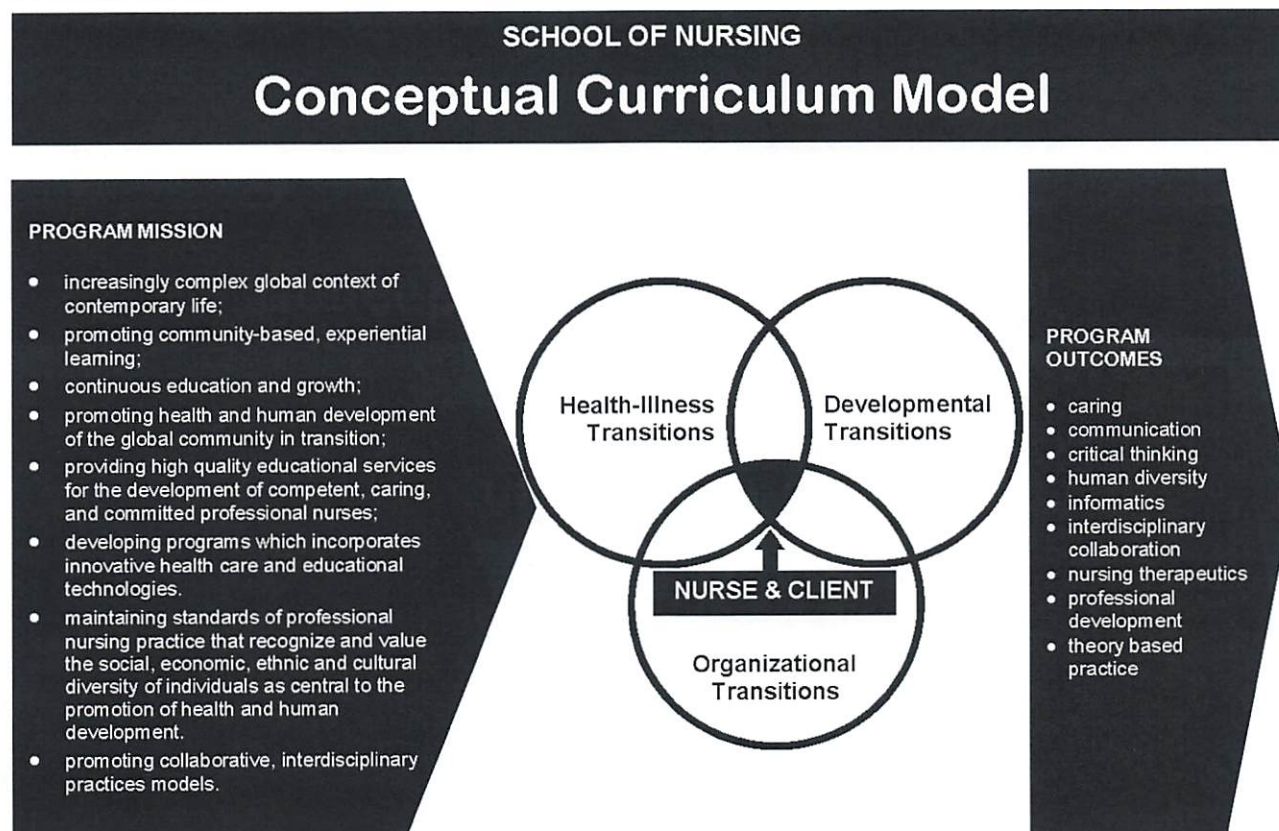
SCHOOL OF NURSING

Conceptual Curriculum Model

PROGRAM MISSION

- increasingly complex global context of contemporary life;
- promoting community-based, experiential learning;
- continuous education and growth;
- promoting health and human development of the global community in transition;
- providing high quality educational services for the development of competent, caring, and committed professional nurses;
- developing programs which incorporates innovative health care and educational technologies.
- maintaining standards of professional nursing practice that recognize and value the social, economic, ethnic and cultural diversity of individuals as central to the promotion of health and human development.
- promoting collaborative, interdisciplinary practices models.

Health-Illness Transitions

Developmental Transitions

NURSE & CLIENT

Organizational Transitions

PROGRAM OUTCOMES

- caring
- communication
- critical thinking
- human diversity
- informatics
- interdisciplinary collaboration
- nursing therapeutics
- professional development
- theory based practice